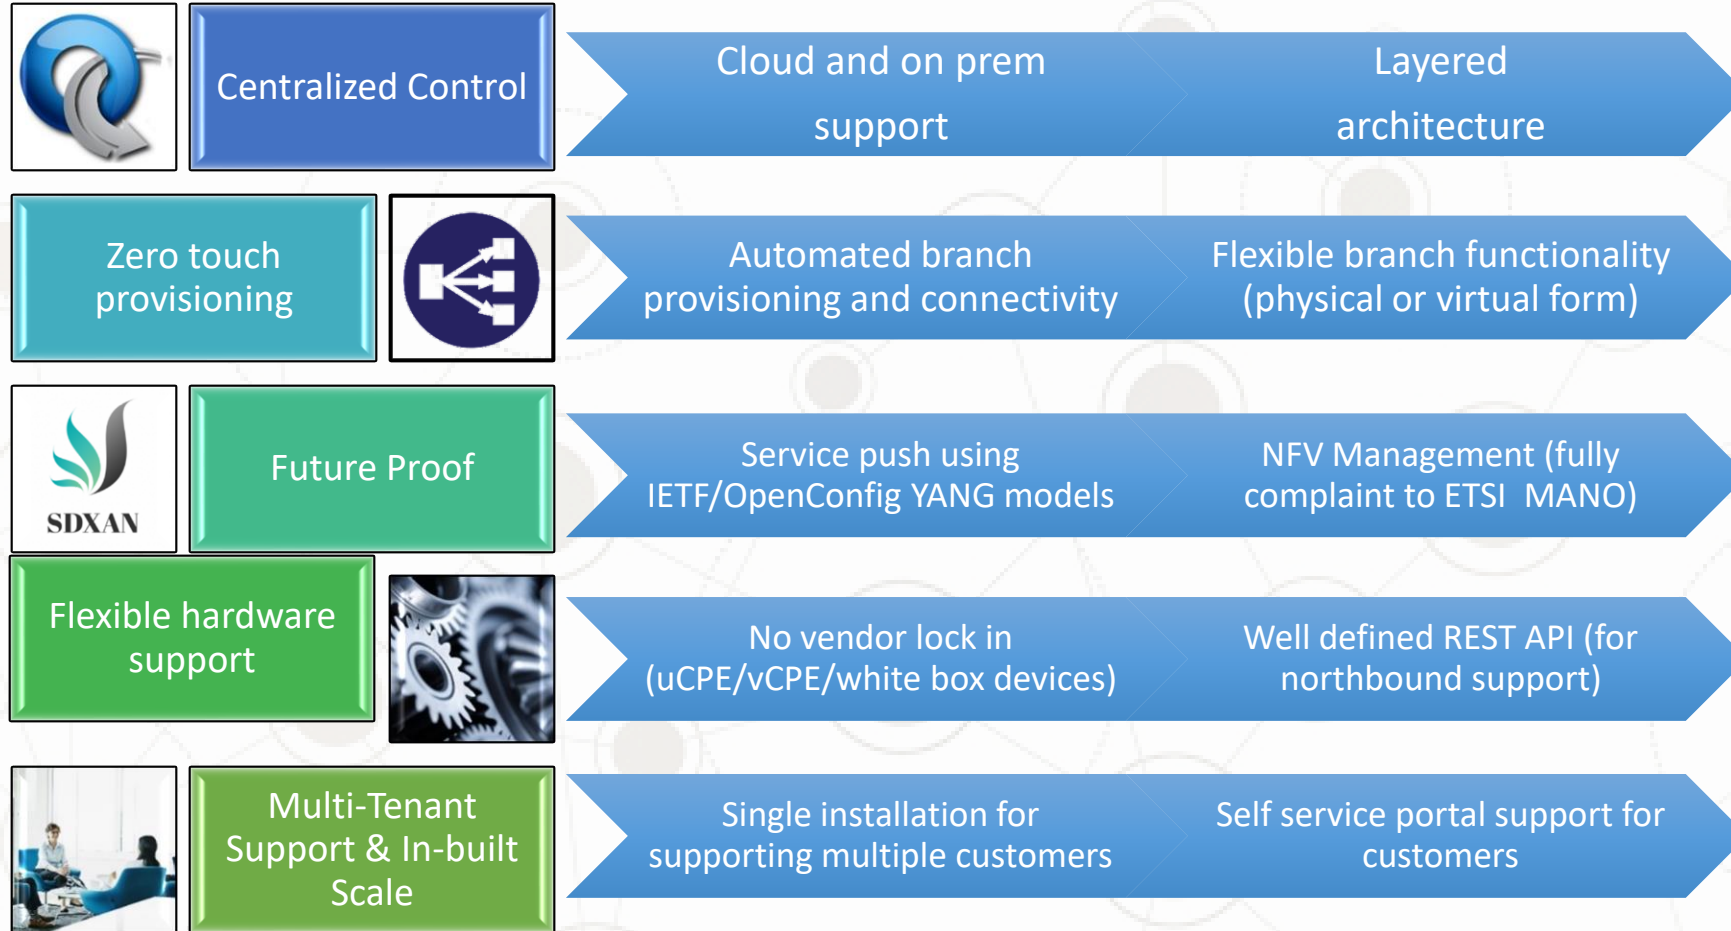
Centralized Control

Cloud and on prem support

Layered architecture

Zero touch provisioning

Automated branch provisioning and connectivity

Flexible branch functionality (physical or virtual form)

SDXAN

Future Proof

Service push using IETF/OpenConfig YANG models

NFV Management (fully complaint to ETSI MANO)

Flexible hardware support

No vendor lock in (uCPE/vCPE/white box devices)

Well defined REST API (for northbound support)

Multi-Tenant Support & In-built Scale

Single installation for supporting multiple customers

Self service portal support for customers